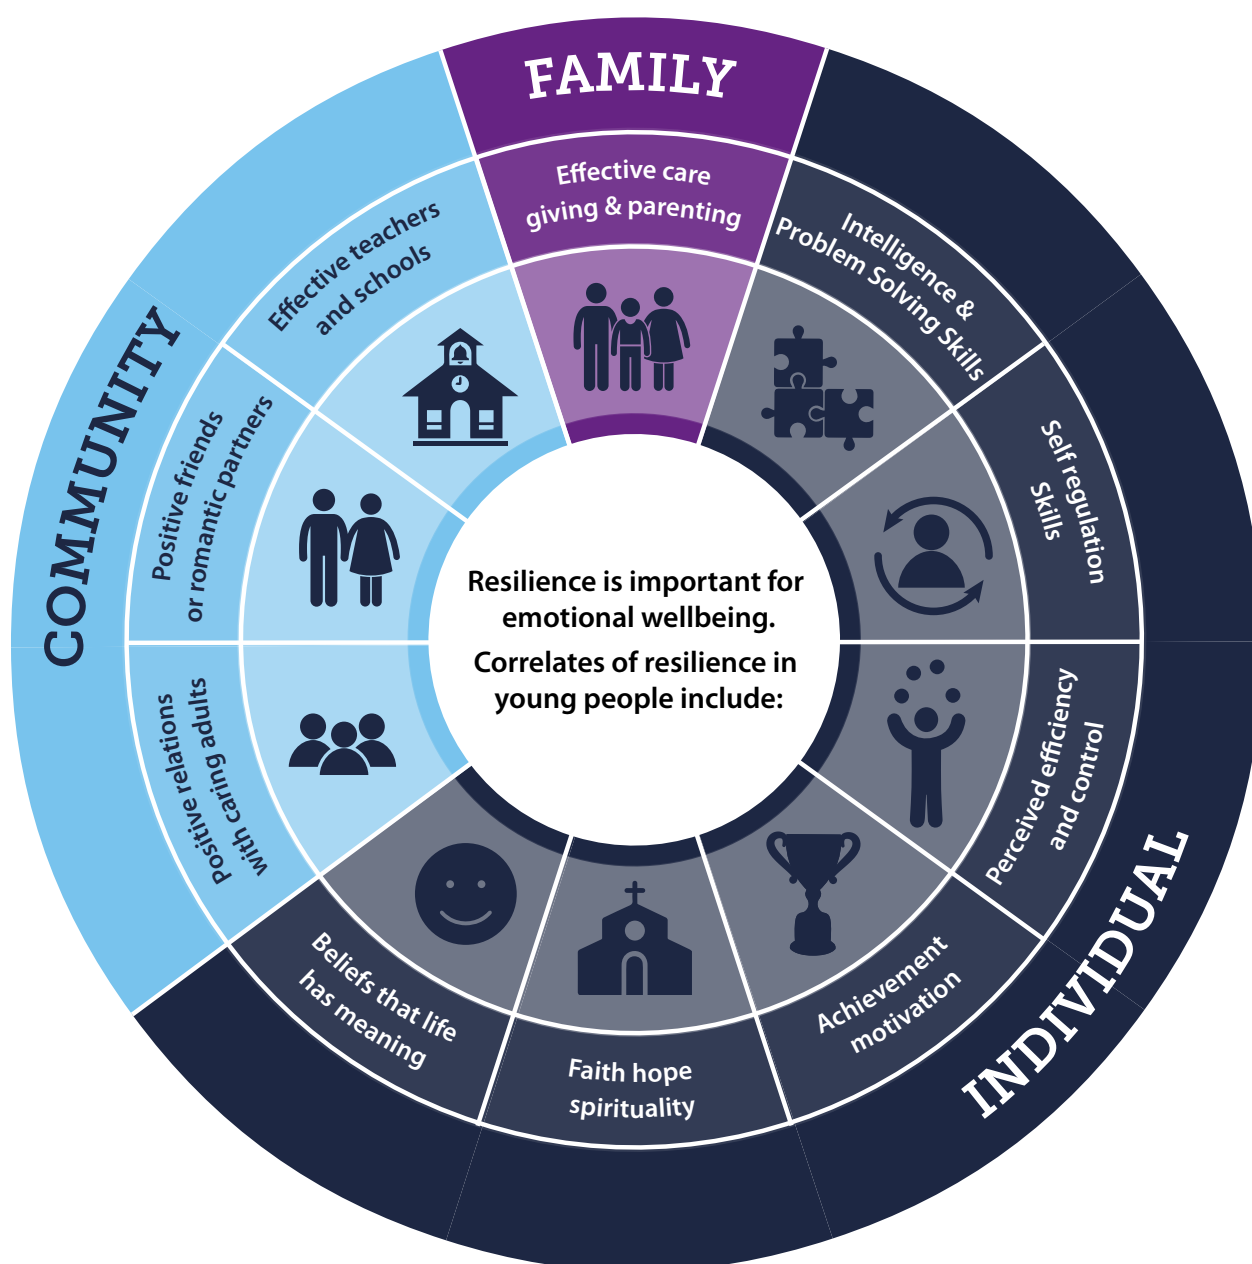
FAMILY

Effective care giving & parenting

Intelligence & Problem Solving Skills

Self regulation Skills

Perceived efficiency and control

Achievement motivation

Faith hope spirituality

Beliefs that life has meaning

INDIVIDUAL

COMMUNITY

Effective teachers and schools

Positive friends or romantic partners

Positive relations with caring adults

Resilience is important for emotional wellbeing.

Correlates of resilience in young people include: